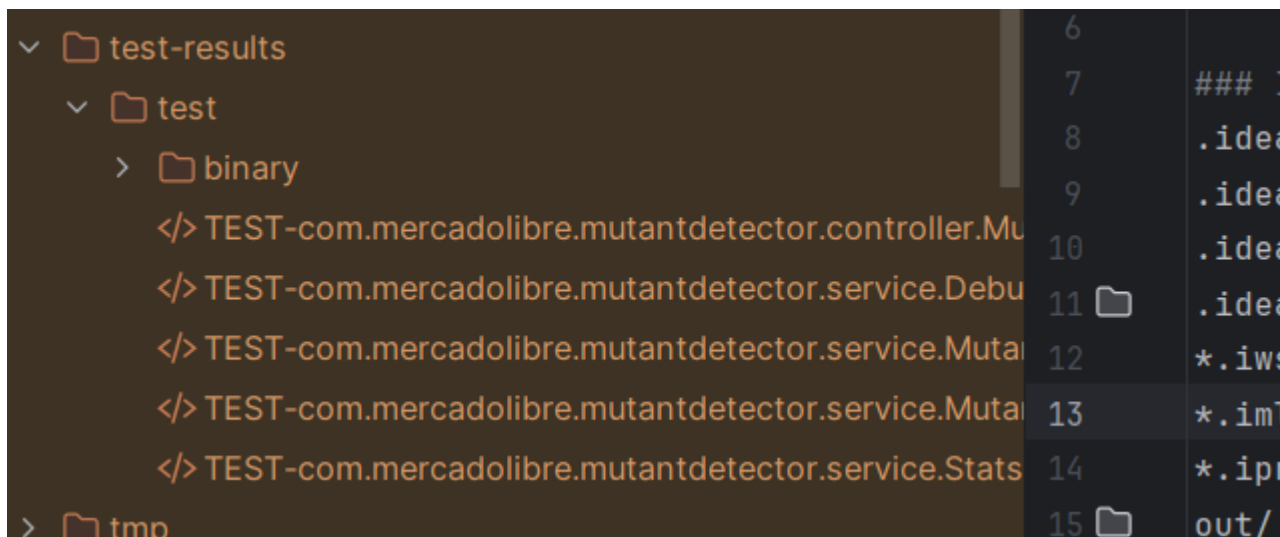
test-results
test
binary
</> TEST-com.mercadolibre.mutantdetector.controller.Mu
</> TEST-com.mercadolibre.mutantdetector.service.Debu
</> TEST-com.mercadolibre.mutantdetector.service.Mutar
</> TEST-com.mercadolibre.mutantdetector.service.Mutar
</> TEST-com.mercadolibre.mutantdetector.service.Stats
tmp

6
7 ### I
8 .idea
9 .idea
10 .idea
11 .idea
12 *.iws
13 *.iml
14 *.ipr
15 out/